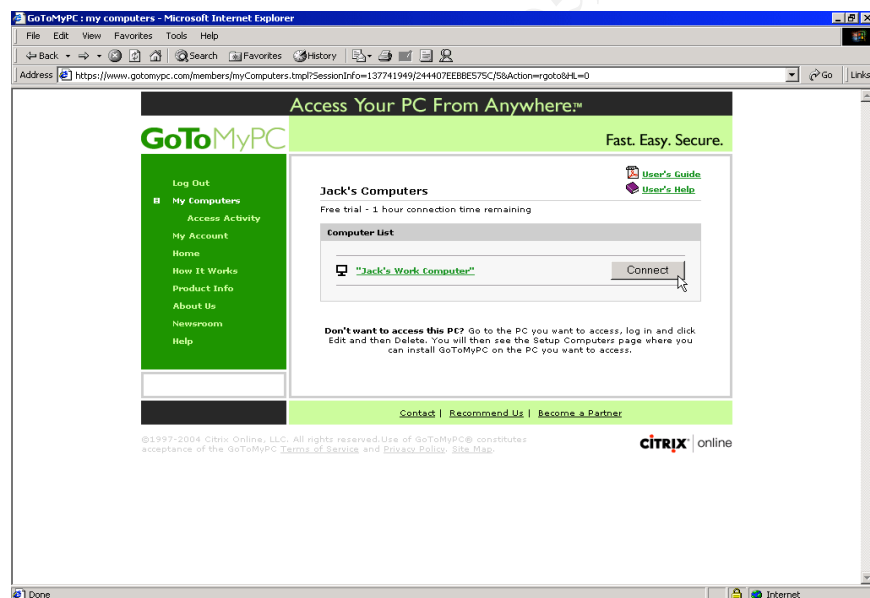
GoToMyPC : my computers - Microsoft Internet Explorer

File Edit View Favorites Tools Help

Back Search Favorites History

Address https://www.gotomypc.com/members/myComputers.tmpl?SessionInfo=137741949/244407EEBBE575C/58Action=rgoto&HL=0 Go Links

Access Your PC From Anywhere.™

GoToMyPC

Fast. Easy. Secure.

Log Out
My Computers
Access Activity
My Account
Home
How It Works
Product Info
About Us
Newsroom
Help

User's Guide
User's Help

Jack's Computers

Free trial - 1 hour connection time remaining

Computer List

"Jack's Work Computer"

Connect

Don't want to access this PC? Go to the PC you want to access, log in and click Edit and then Delete. You will then see the Setup Computers page where you can install GoToMyPC on the PC you want to access.

Contact | Recommend Us | Become a Partner

©1997-2004 Citrix Online, LLC. All rights reserved.Use of GoToMyPC® constitutes acceptance of the GoToMyPC Terms of Service and Privacy Policy. Site Map.

CITRIX online

Done

Internet